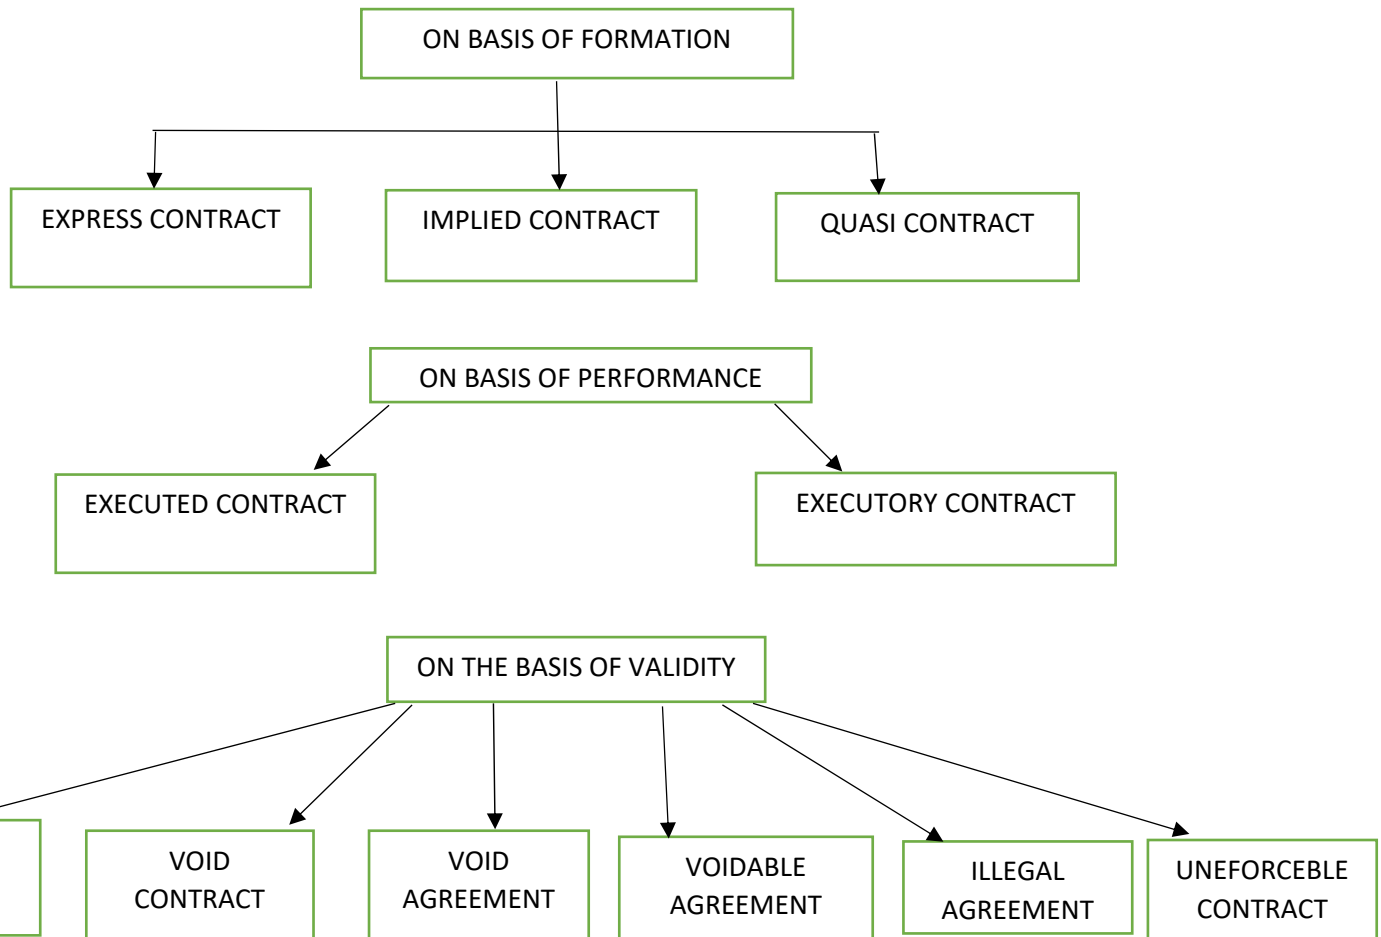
ON BASIS OF FORMATION

EXPRESS CONTRACT

IMPLIED CONTRACT

QUASI CONTRACT

ON BASIS OF PERFORMANCE

EXECUTED CONTRACT

EXECUTORY CONTRACT

ON THE BASIS OF VALIDITY

VOID CONTRACT

VOID AGREEMENT

VOIDABLE AGREEMENT

ILLEGAL AGREEMENT

UNEFORCEBLE CONTRACT